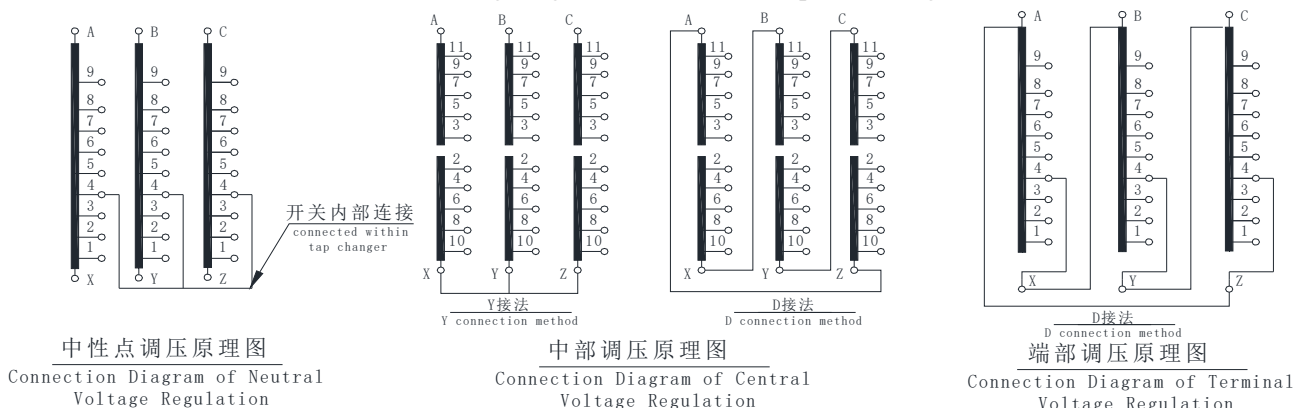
A B C
9 8 7 6 5 4 3 2 1
9 8 7 6 5 4 3 2 1
9 8 7 6 5 4 3 2 1
X Y Z
开关内部连接
connected within tap changer

中性点调压原理图
Connection Diagram of Neutral Voltage Regulation

A B C
11 9 7 5 3 2 4 6 8 10
11 9 7 5 3 2 4 6 8 10
11 9 7 5 3 2 4 6 8 10
X Y Z
Y接法
Y connection method

A B C
11 9 7 5 3 2 4 6 8 10
11 9 7 5 3 2 4 6 8 10
11 9 7 5 3 2 4 6 8 10
X Y Z
D接法
D connection method

中部调压原理图
Connection Diagram of Central Voltage Regulation

A B C
9 8 7 6 5 4 3 2 1
9 8 7 6 5 4 3 2 1
9 8 7 6 5 4 3 2 1
X Y Z
D接法
D connection method

端部调压原理图
Connection Diagram of Terminal Voltage Regulation